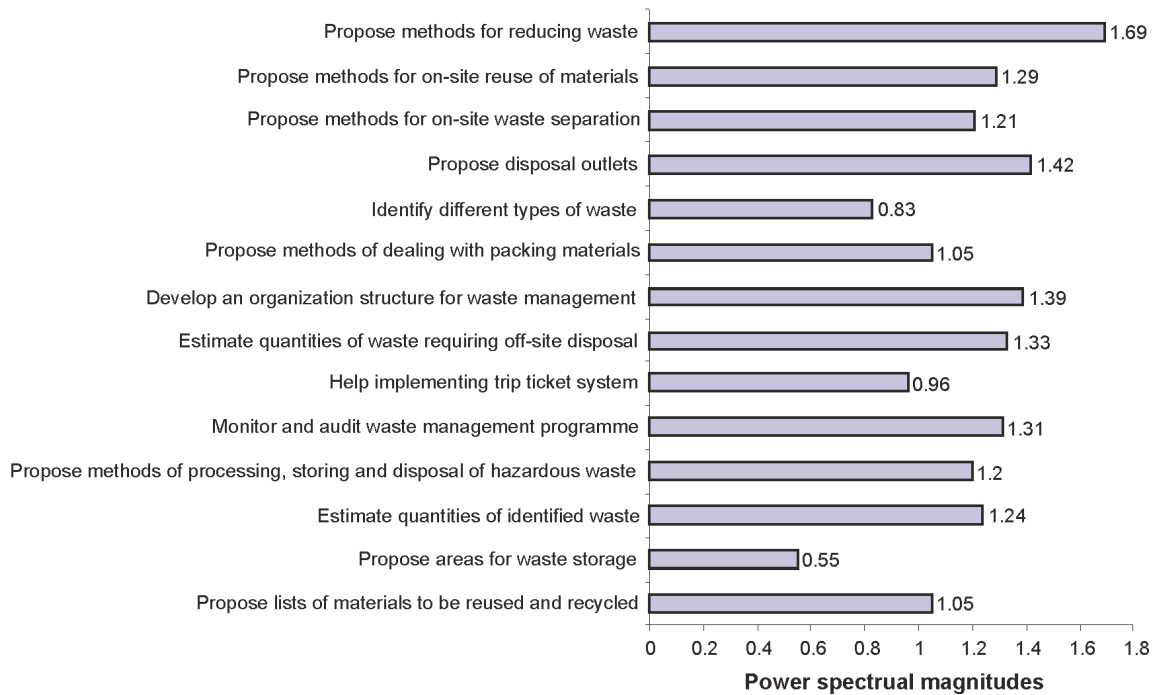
Propose methods for reducing waste 1.69
Propose methods for on-site reuse of materials 1.29
Propose methods for on-site waste separation 1.21
Propose disposal outlets 1.42
Identify different types of waste 0.83
Propose methods of dealing with packing materials 1.05
Develop an organization structure for waste management 1.39
Estimate quantities of waste requiring off-site disposal 1.33
Help implementing trip ticket system 0.96
Monitor and audit waste management programme 1.31
Propose methods of processing, storing and disposal of hazardous waste 1.2
Estimate quantities of identified waste 1.24
Propose areas for waste storage 0.55
Propose lists of materials to be reused and recycled 1.05

0 0.2 0.4 0.6 0.8 1 1.2 1.4 1.6 1.8

Power spectrual magnitudes